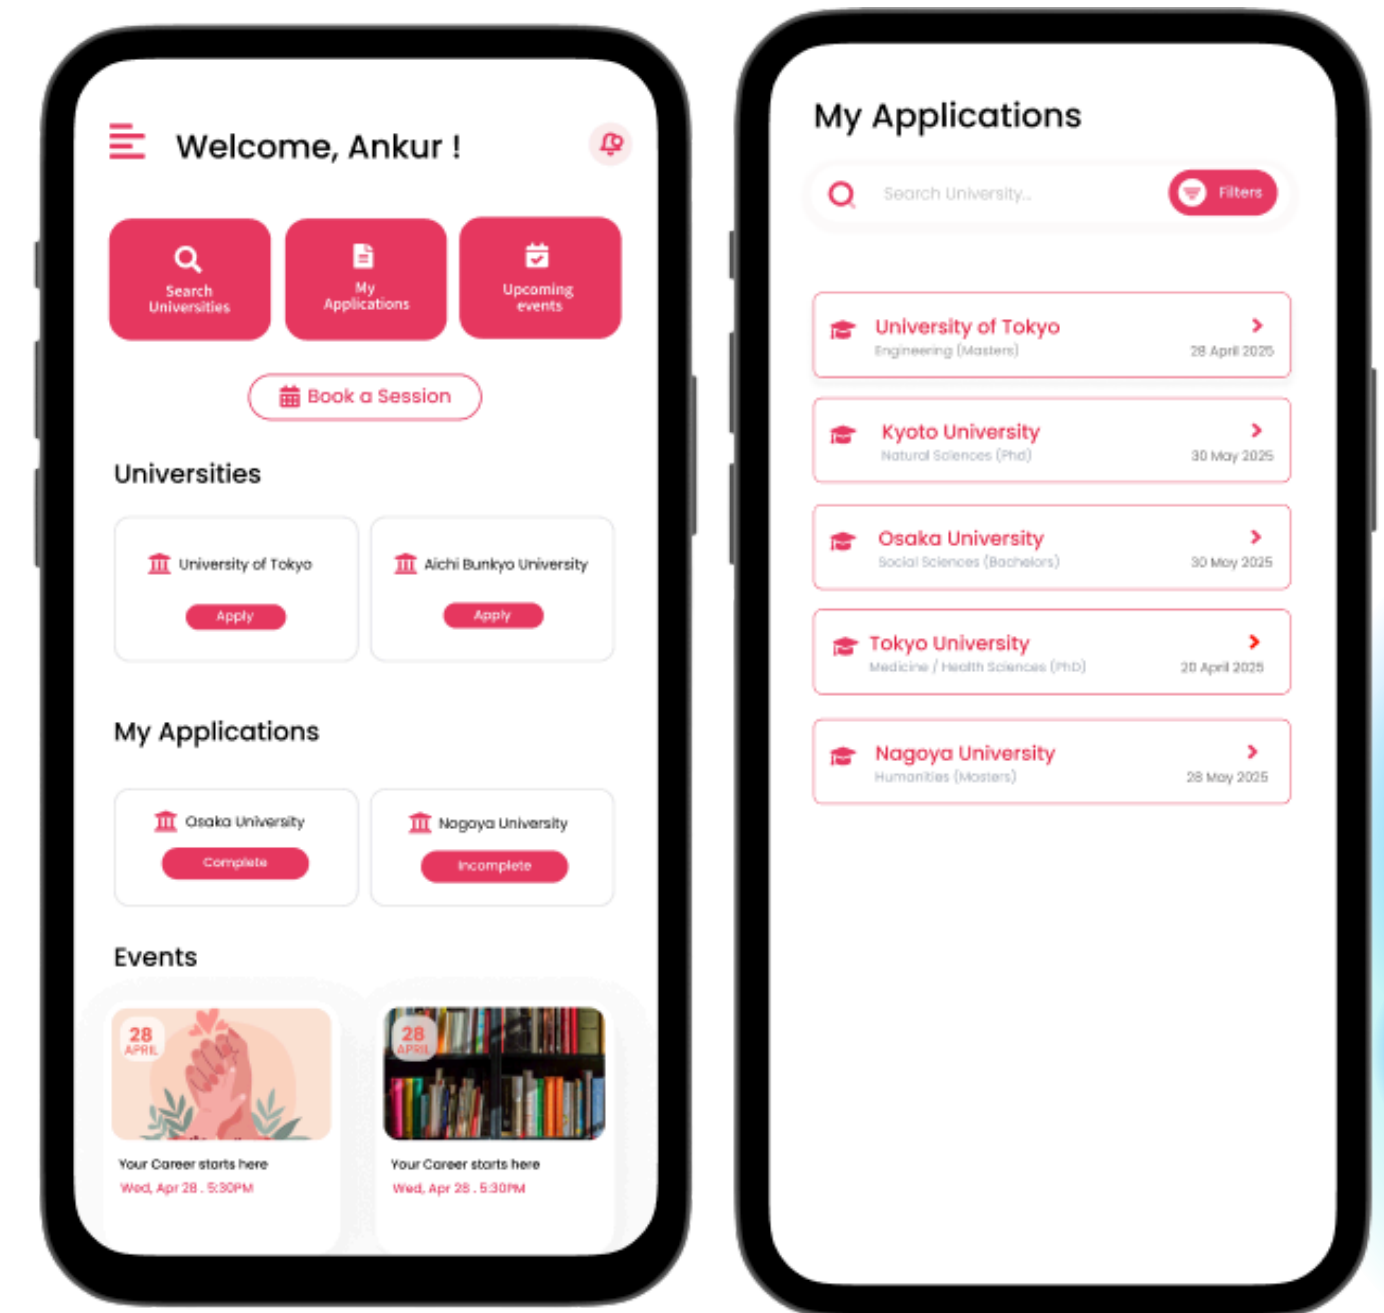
Welcome, Ankur !

Search Universities

My Applications

Upcoming events

Book a Session

Universities

University of Tokyo

Apply

Aichi Bunkyo University

Apply

My Applications

Osaka University

Complete

Nagoya University

Incomplete

Events

28 APRIL

Your Career starts here

Wed, Apr 28 . 5:30PM

28 APRIL

Your Career starts here

Wed, Apr 28 . 5:30PM

My Applications

Search University...

Filters

University of Tokyo
Engineering (Masters)
28 April 2025

Kyoto University
Natural Sciences (Phd)
30 May 2025

Osaka University
Social Sciences (Bachelors)
30 May 2025

Tokyo University
Medicine / Health Sciences (PhD)
20 April 2025

Nagoya University
Humanities (Masters)
28 May 2025